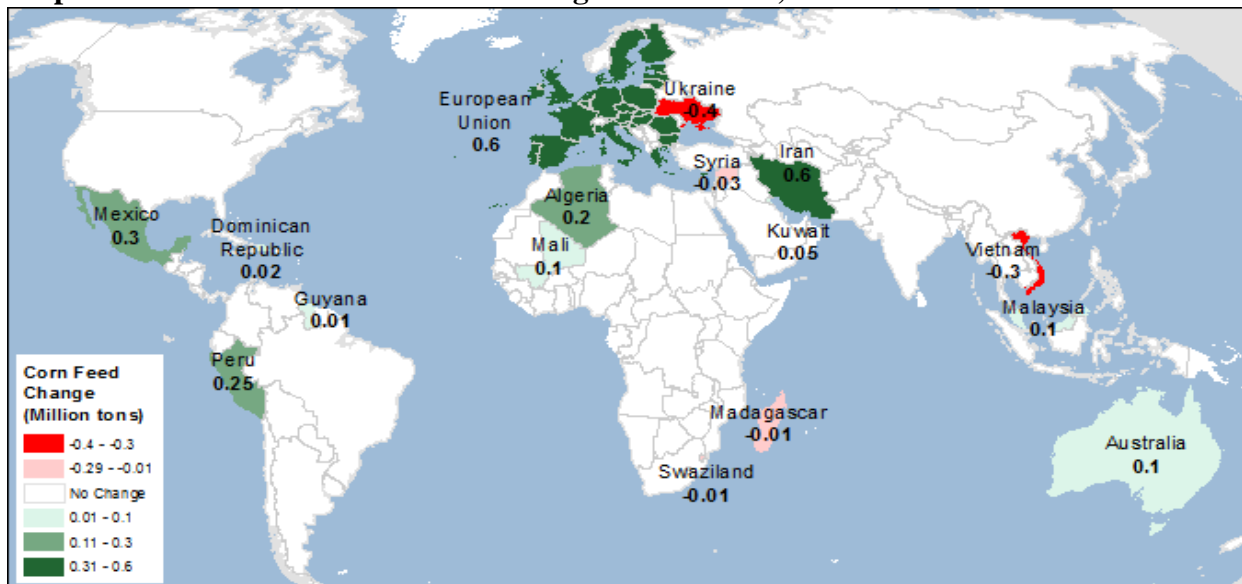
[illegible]

European Union
0.6

Ukraine
-0.4

Syria
-0.03

Iran
0.6

Algeria
0.2

Mexico
0.3

Dominican Republic
0.02

Mali
0.1

Kuwait
0.05

Vietnam
-0.3

Guyana
0.01

Malaysia
0.1

Peru
0.25

Madagascar
-0.01

Swaziland
-0.01

Australia
0.1

Corn Feed Change (Million tons)
-0.4 - -0.3
-0.29 - -0.01
No Change
0.01 - 0.1
0.11 - 0.3
0.31 - 0.6